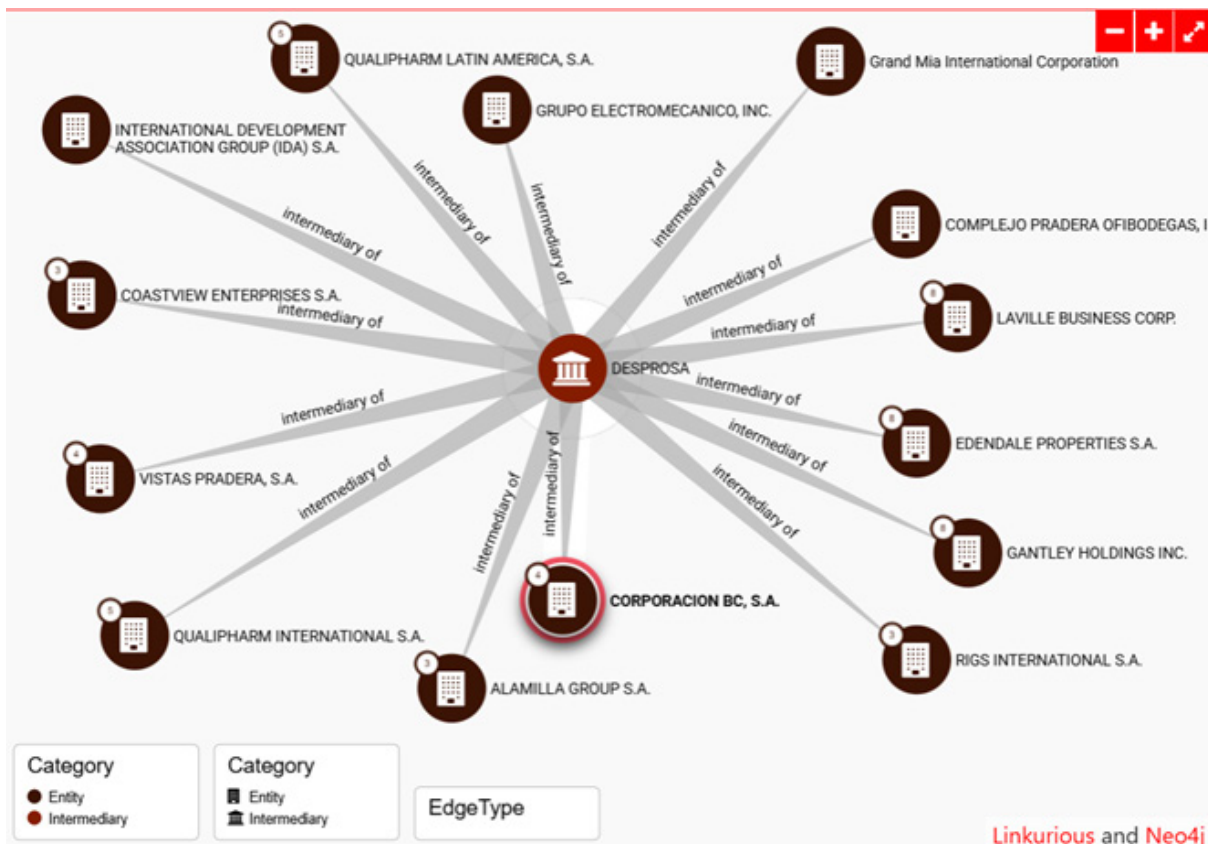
− + ⤢

5 QUALIPHARM LATIN AMERICA, S.A.

Grand Mia International Corporation

GRUPO ELECTROMECANICO, INC.

INTERNATIONAL DEVELOPMENT ASSOCIATION GROUP (IDA) S.A.

intermediary of

intermediary of

intermediary of

intermediary of

COMPLEJO PRADERA OFIBODEGAS, I

intermediary of

3 COASTVIEW ENTERPRISES S.A.

intermediary of

8 LAVILLE BUSINESS CORP.

intermediary of

intermediary of

DESPROSA

intermediary of

intermediary of

8 EDENDALE PROPERTIES S.A.

4 VISTAS PRADERA, S.A.

intermediary of

intermediary of

intermediary of

intermediary of

intermediary of

8 GANTLEY HOLDINGS INC.

4 CORPORACION BC, S.A.

5 QUALIPHARM INTERNATIONAL S.A.

3 RIGS INTERNATIONAL S.A.

3 ALAMILLA GROUP S.A.

Category
Entity
Intermediary

Category
Entity
Intermediary

EdgeType

Linkurious and Neo4j